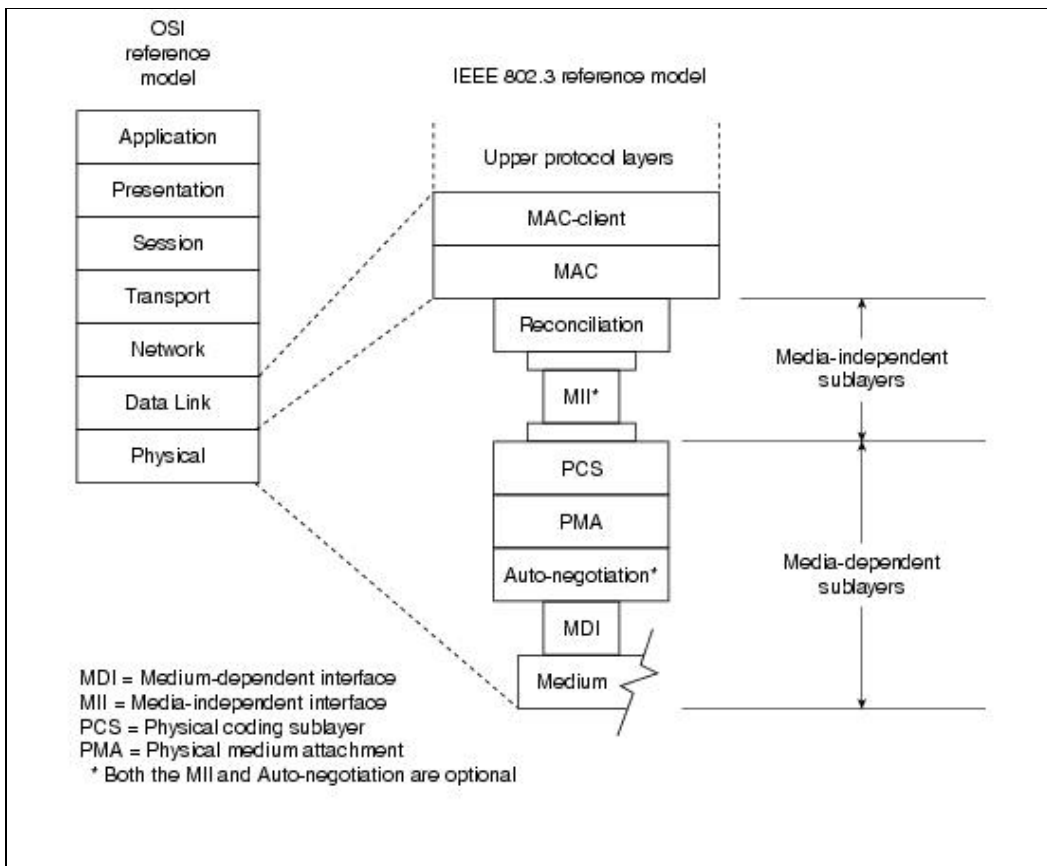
OSI reference model

IEEE 802.3 reference model

Application
Presentation
Session
Transport
Network
Data Link
Physical

Upper protocol layers
MAC-client
MAC
Reconciliation
MII*
PCS
PMA
Auto-negotiation*
MDI
Medium

Media-independent sublayers

Media-dependent sublayers

MDI = Medium-dependent interface
MII = Media-independent interface
PCS = Physical coding sublayer
PMA = Physical medium attachment
* Both the MII and Auto-negotiation are optional